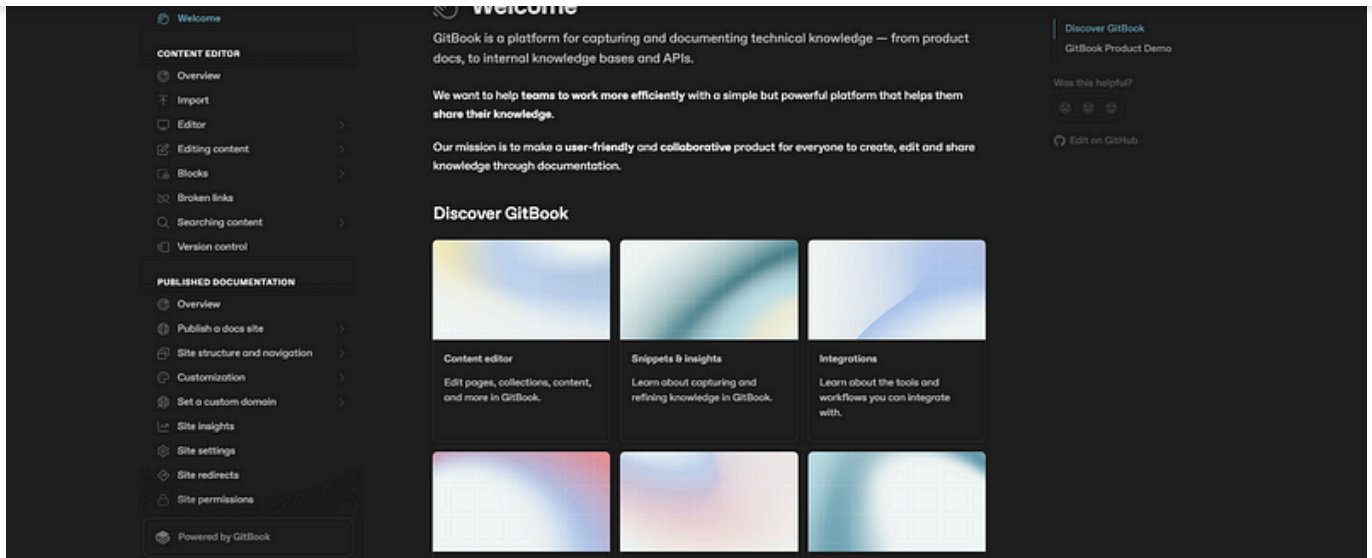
Welcome

CONTENT EDITOR

Overview

Import

Editor

Editing content

Blocks

Broken links

Searching content

Version control

PUBLISHED DOCUMENTATION

Overview

Publish a docs site

Site structure and navigation

Customization

Set a custom domain

Site insights

Site settings

Site redirects

Site permissions

Powered by GitBook

Welcome

GitBook is a platform for capturing and documenting technical knowledge — from product docs, to internal knowledge bases and APIs.

We want to help teams to work more efficiently with a simple but powerful platform that helps them share their knowledge.

Our mission is to make a user-friendly and collaborative product for everyone to create, edit and share knowledge through documentation.

Discover GitBook

Content editor

Edit pages, collections, content, and more in GitBook.

Snippets & insights

Learn about capturing and refining knowledge in GitBook.

Integrations

Learn about the tools and workflows you can integrate with.

Discover GitBook

GitBook Product Demo

Was this helpful?

Edit on GitHub